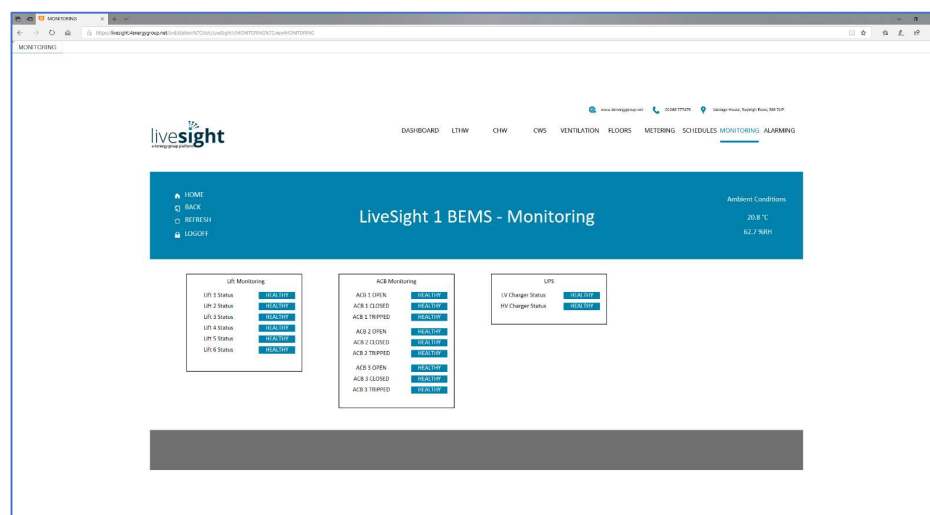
MONITORING

https://livesight.4energygroup.net/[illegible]

MONITORING

www.4energygroup.net 01268 777479 Vantage House, Rayleigh Essex, SS6 7UP

livesight
a 4energy group platform

DASHBOARD LTHW CHW CWS VENTILATION FLOORS METERING SCHEDULES MONITORING ALARMING

HOME
BACK
REFRESH
LOGOFF

LiveSight 1 BEMS - Monitoring

Ambient Conditions
20.8 °C
62.7 %RH

Lift Monitoring

| | |
|---|---|
| Lift 1 Status | HEALTHY |
| Lift 2 Status | HEALTHY |
| Lift 3 Status | HEALTHY |
| Lift 4 Status | HEALTHY |
| Lift 5 Status | HEALTHY |
| Lift 6 Status | HEALTHY |

ACB Monitoring

| | |
|---|---|
| ACB 1 OPEN | HEALTHY |
| ACB 1 CLOSED | HEALTHY |
| ACB 1 TRIPPED | HEALTHY |
| ACB 2 OPEN | HEALTHY |
| ACB 2 CLOSED | HEALTHY |
| ACB 2 TRIPPED | HEALTHY |
| ACB 3 OPEN | HEALTHY |
| ACB 3 CLOSED | HEALTHY |
| ACB 3 TRIPPED | HEALTHY |

UPS

| | |
|---|---|
| LV Charger Status | HEALTHY |
| HV Charger Status | HEALTHY |